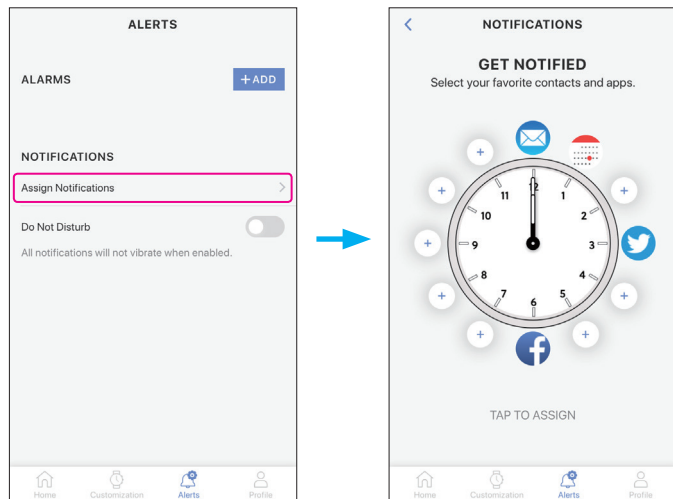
ALERTS

ALARMS

+ ADD

NOTIFICATIONS

Assign Notifications

Do Not Disturb

All notifications will not vibrate when enabled.

Home Customization Alerts Profile

NOTIFICATIONS

GET NOTIFIED

Select your favorite contacts and apps.

+ + + + + + + +

12 1 2 3 4 5 6 7 8 9 10 11

TAP TO ASSIGN

Home Customization Alerts Profile